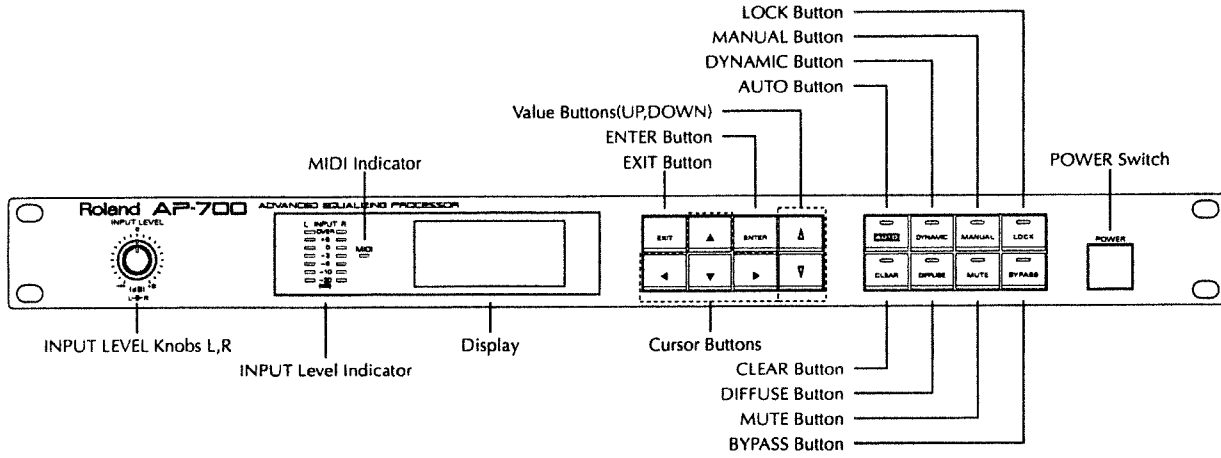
LOCK Button
MANUAL Button
DYNAMIC Button
AUTO Button
Value Buttons(UP,DOWN)
ENTER Button
EXIT Button
MIDI Indicator
POWER Switch

Roland AP-700 ADVANCED EQUALIZING PROCESSOR
INPUT LEVEL
(dB)
L-0-R
L INPUT R
OVER
+6
0
-3
-6
-10
-20
MIDI
EXIT
ENTER
AUTO
DYNAMIC
MANUAL
LOCK
CLEAR
DIFFUSE
MUTE
BYPASS
POWER

INPUT LEVEL Knobs L,R
INPUT Level Indicator
Display
Cursor Buttons
CLEAR Button
DIFFUSE Button
MUTE Button
BYPASS Button